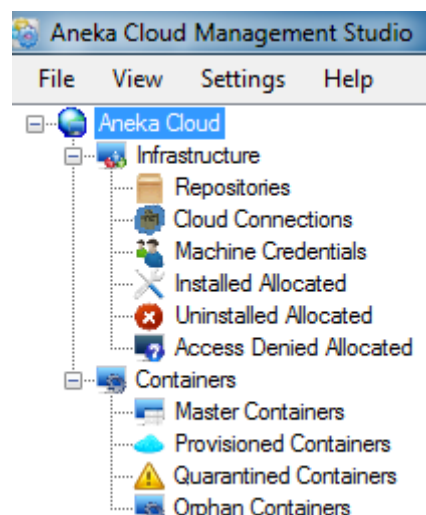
Aneka Cloud Management Studio

File View Settings Help

Aneka Cloud
Infrastructure
Repositories
Cloud Connections
Machine Credentials
Installed Allocated
Uninstalled Allocated
Access Denied Allocated
Containers
Master Containers
Provisioned Containers
Quarantined Containers
Orphan Containers